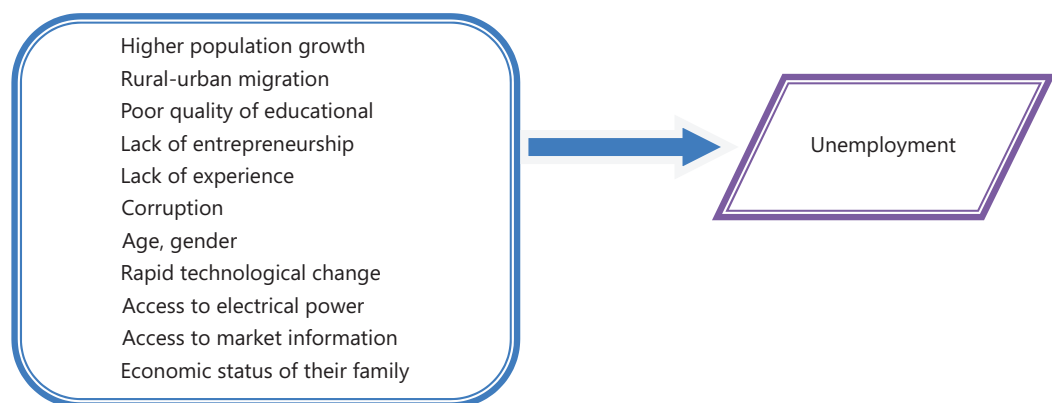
Higher population growth
Rural-urban migration
Poor quality of educational
Lack of entrepreneurship
Lack of experience
Corruption
Age, gender
Rapid technological change
Access to electrical power
Access to market information
Economic status of their family

Unemployment